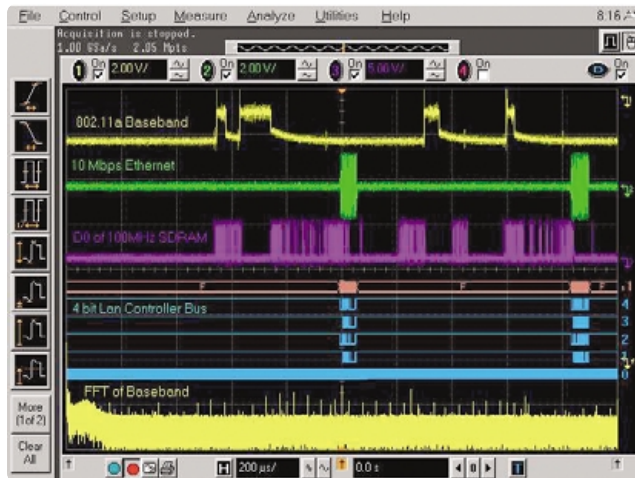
File Control Setup Measure Analyze Utilities Help 8:16

Acquisition is stopped.
1.00 GSa/s 2.05 Mpts

1 On 2.00 V/ 2 On 2.00 V/ 3 On 5.00 V/ 4 On

802.11a Baseband

10 Mbps Ethernet

D0 of 100MHz SDRAM

F F F

4 bit Lan Controller Bus

FFT of Baseband

More (1 of 2)

Clear All

H 200 µs/ 0.0 s